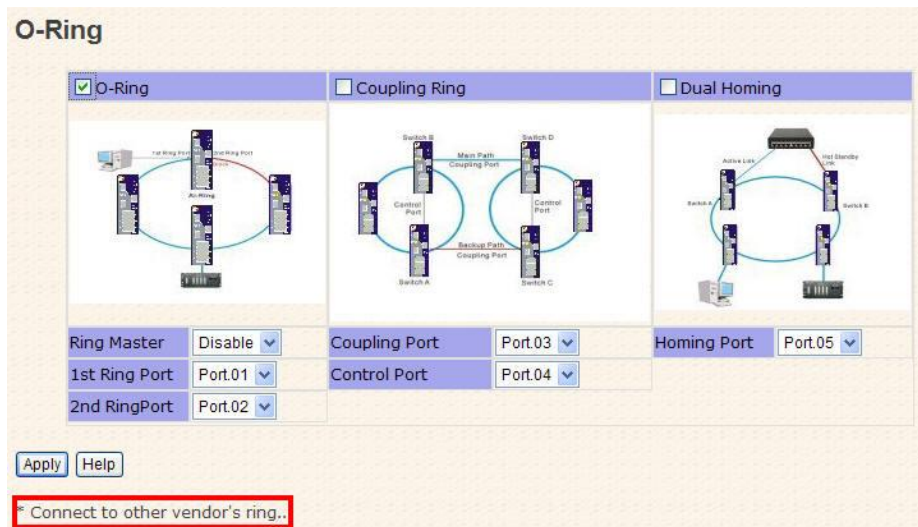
O-Ring

O-Ring

Coupling Ring

Dual Homing

1st Ring Port 2nd Ring Port

O-Ring

Switch B Switch D

Main Path Coupling Port

Control Port Control Port

Backup Path Coupling Port

Switch A Switch C

Active Link 2nd Standby Link

Switch A Switch B

| Ring Master | Disable | Coupling Port | Port.03 | Homing Port | Port.05 |
|---|---|---|---|---|---|
| 1st Ring Port | Port.01 | Control Port | Port.04 | | |
| 2nd RingPort | Port.02 | | | | |

Apply Help

* Connect to other vendor's ring..